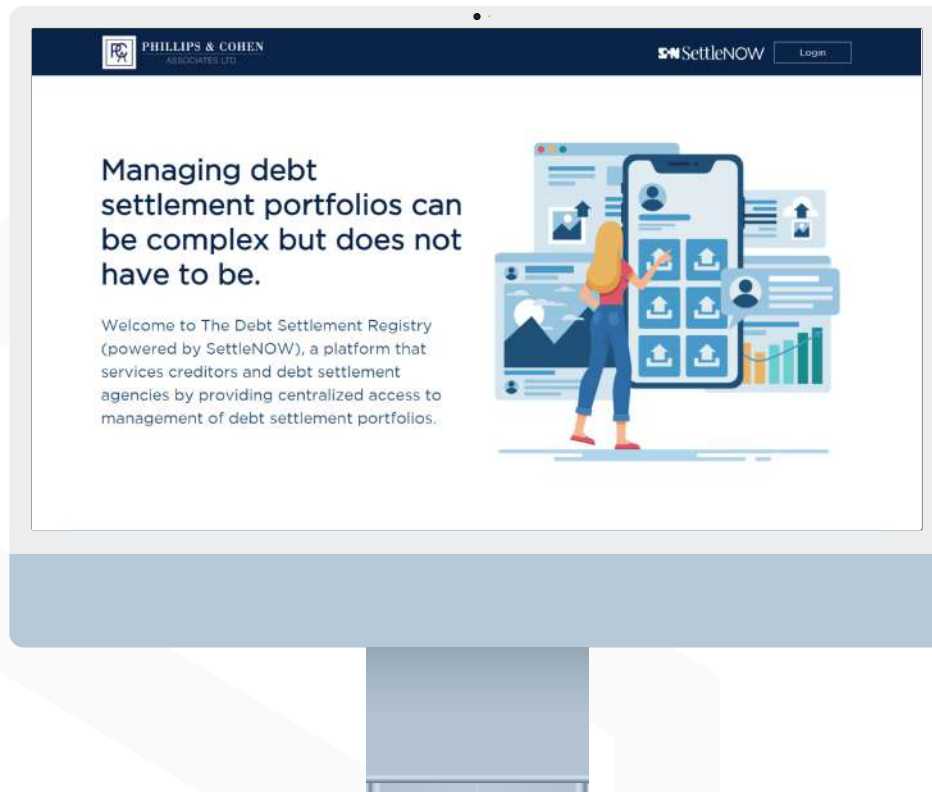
PC&A PHILLIPS & COHEN ASSOCIATES LTD.

S+N SettleNOW Login

Managing debt settlement portfolios can be complex but does not have to be.

Welcome to The Debt Settlement Registry (powered by SettleNOW), a platform that services creditors and debt settlement agencies by providing centralized access to management of debt settlement portfolios.